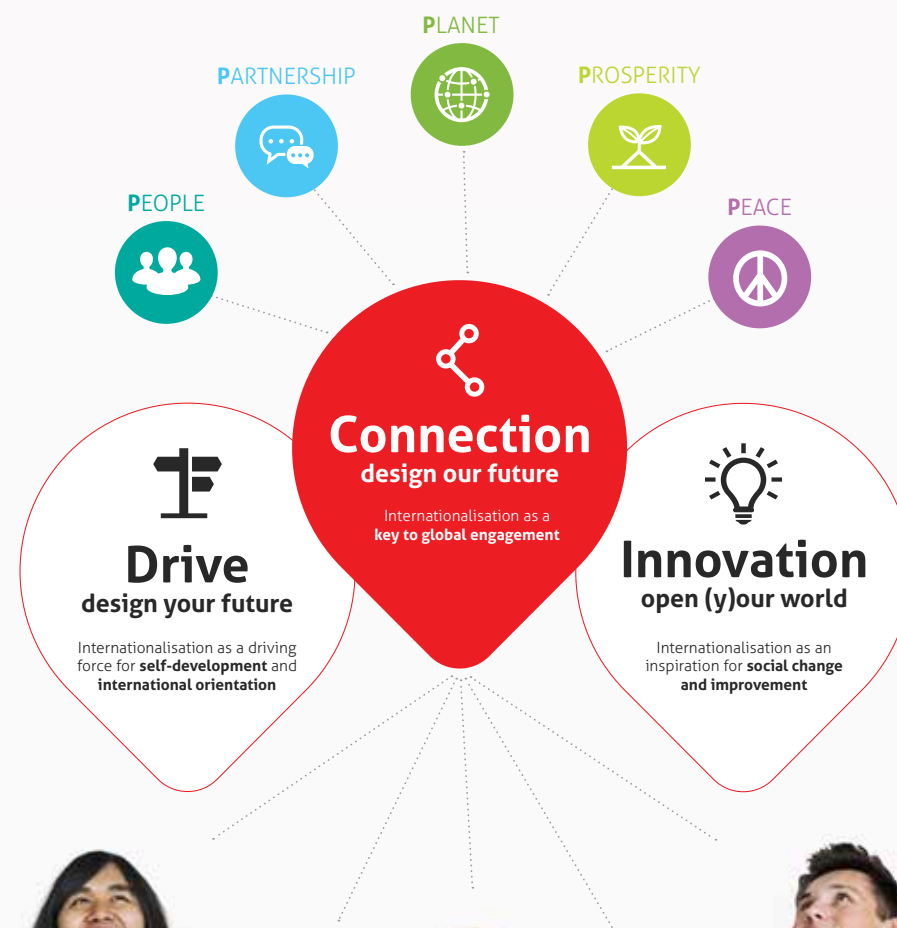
PLANET

PARTNERSHIP

PROSPERITY

PEOPLE

PEACE

Connection
design our future

Internationalisation as a **key to global engagement**

Drive
design your future

Internationalisation as a driving force for **self-development** and **international orientation**

Innovation
open (y)our world

Internationalisation as an inspiration for **social change and improvement**